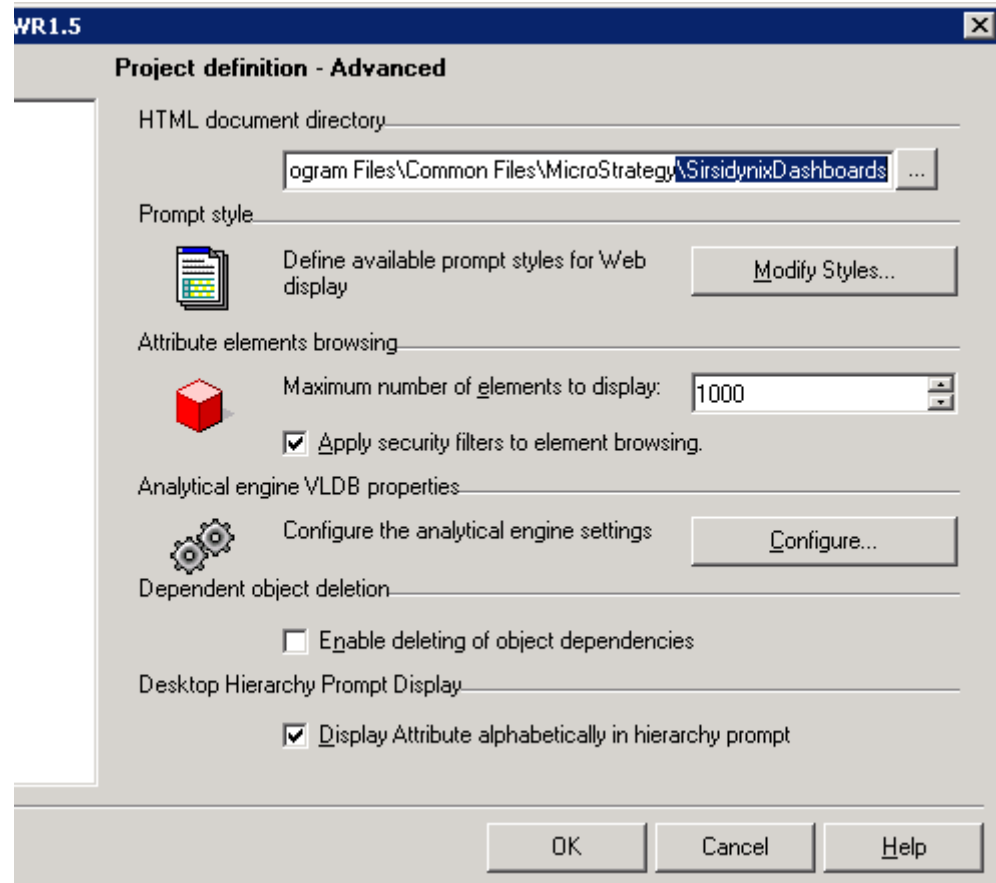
WR1.5

Project definition - Advanced

HTML document directory

ogram Files\Common Files\MicroStrategy\SirsidynixDashboards ...

Prompt style

Define available prompt styles for Web display

Modify Styles...

Attribute elements browsing

Maximum number of elements to display: 1000

Apply security filters to element browsing.

Analytical engine VLDB properties

Configure the analytical engine settings

Configure...

Dependent object deletion

Enable deleting of object dependencies

Desktop Hierarchy Prompt Display

Display Attribute alphabetically in hierarchy prompt

OK Cancel Help